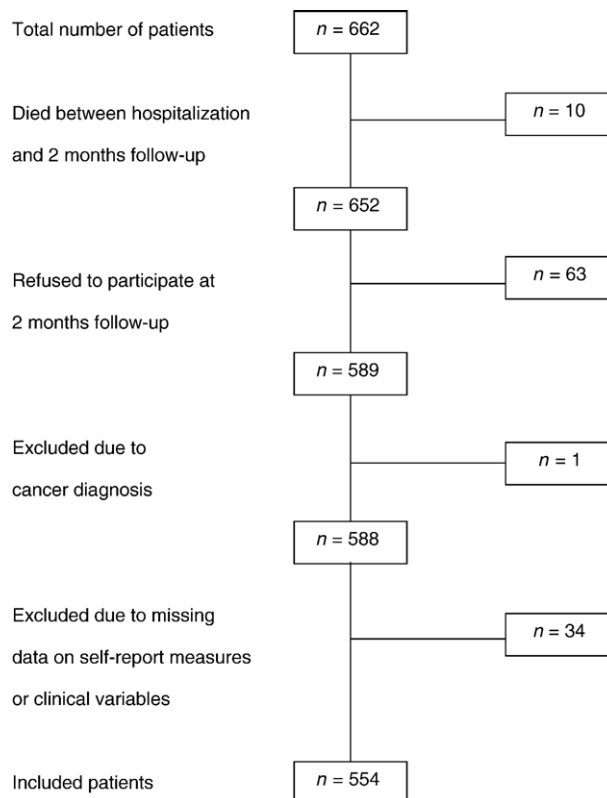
Total number of patients

$n = 662$

Died between hospitalization and 2 months follow-up

$n = 10$

$n = 652$

Refused to participate at 2 months follow-up

$n = 63$

$n = 589$

Excluded due to cancer diagnosis

$n = 1$

$n = 588$

Excluded due to missing data on self-report measures or clinical variables

$n = 34$

Included patients

$n = 554$